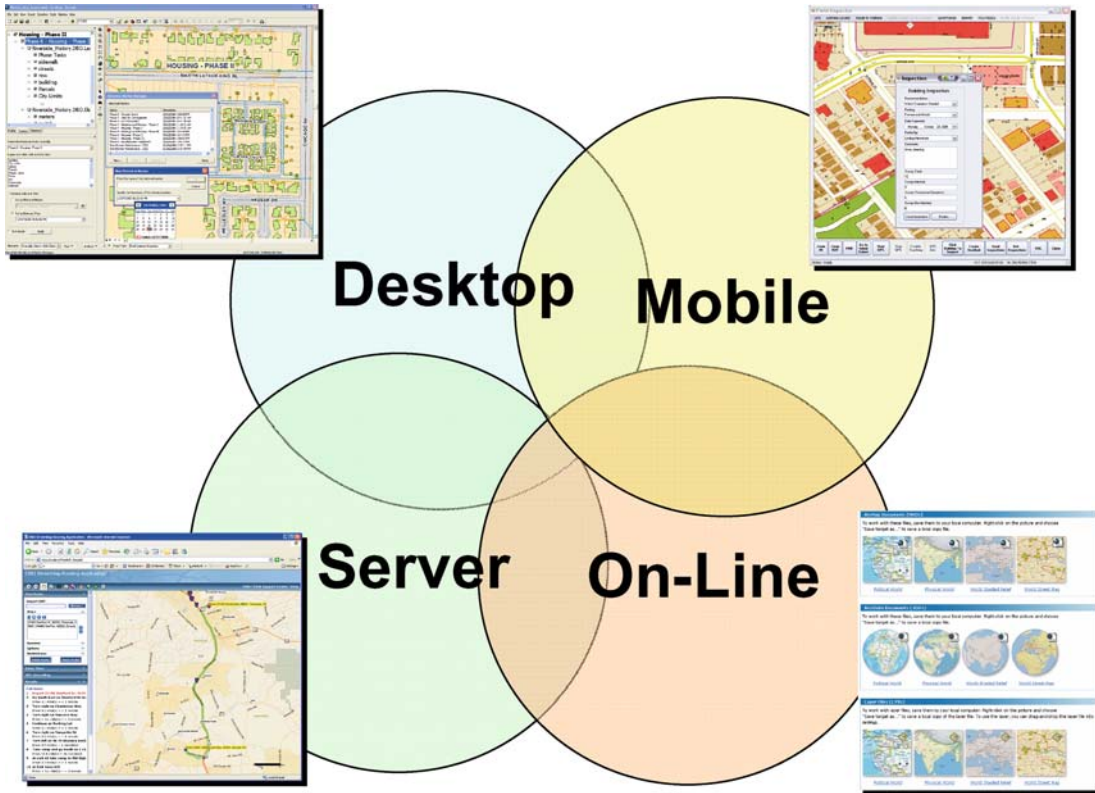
Desktop

Mobile

Server

On-Line

HOUSING - PHASE II

Building Inspection

To work with these files, save them to your local computer. Right-click on the picture and choose "Save target as..." to save a local map file.